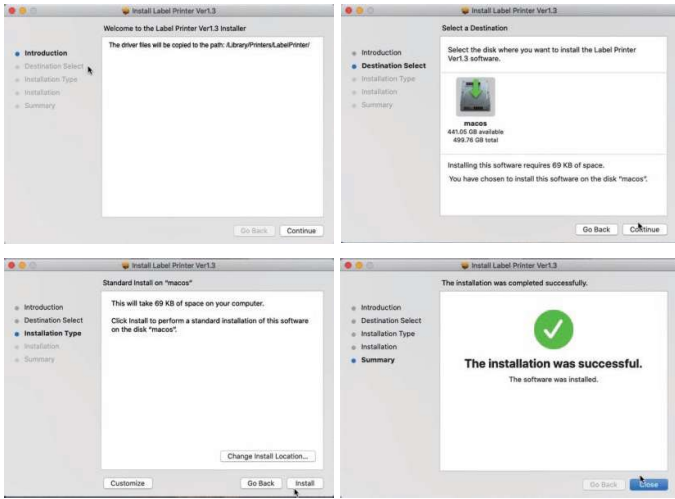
Install Label Printer Ver1.3

Welcome to the Label Printer Ver1.3 Installer

Introduction
Destination Select
Installation Type
Installation
Summary

The driver files will be copied to the path: /Library/Printers/LabelPrinter/

Go Back
Continue

Install Label Printer Ver1.3

Select a Destination

Introduction
Destination Select
Installation Type
Installation
Summary

Select the disk where you want to install the Label Printer Ver1.3 software.

macos
441.05 GB available
499.76 GB total

Installing this software requires 69 KB of space.

You have chosen to install this software on the disk "macos".

Go Back
Continue

Install Label Printer Ver1.3

Standard Install on "macos"

Introduction
Destination Select
Installation Type
Installation
Summary

This will take 69 KB of space on your computer.

Click Install to perform a standard installation of this software on the disk "macos".

Change Install Location...

Customize
Go Back
Install

Install Label Printer Ver1.3

The installation was completed successfully.

Introduction
Destination Select
Installation Type
Installation
Summary

The installation was successful.

The software was installed.

Go Back
Close